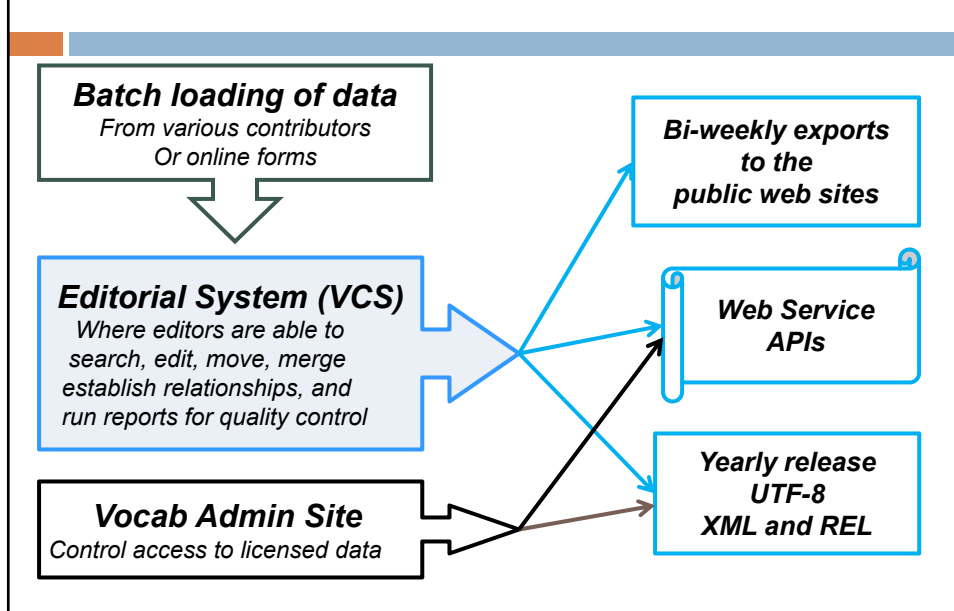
Batch loading of data
From various contributors
Or online forms

Editorial System (VCS)
Where editors are able to search, edit, move, merge establish relationships, and run reports for quality control

Vocab Admin Site
Control access to licensed data

Bi-weekly exports to the public web sites

Web Service APIs

Yearly release
UTF-8
XML and REL